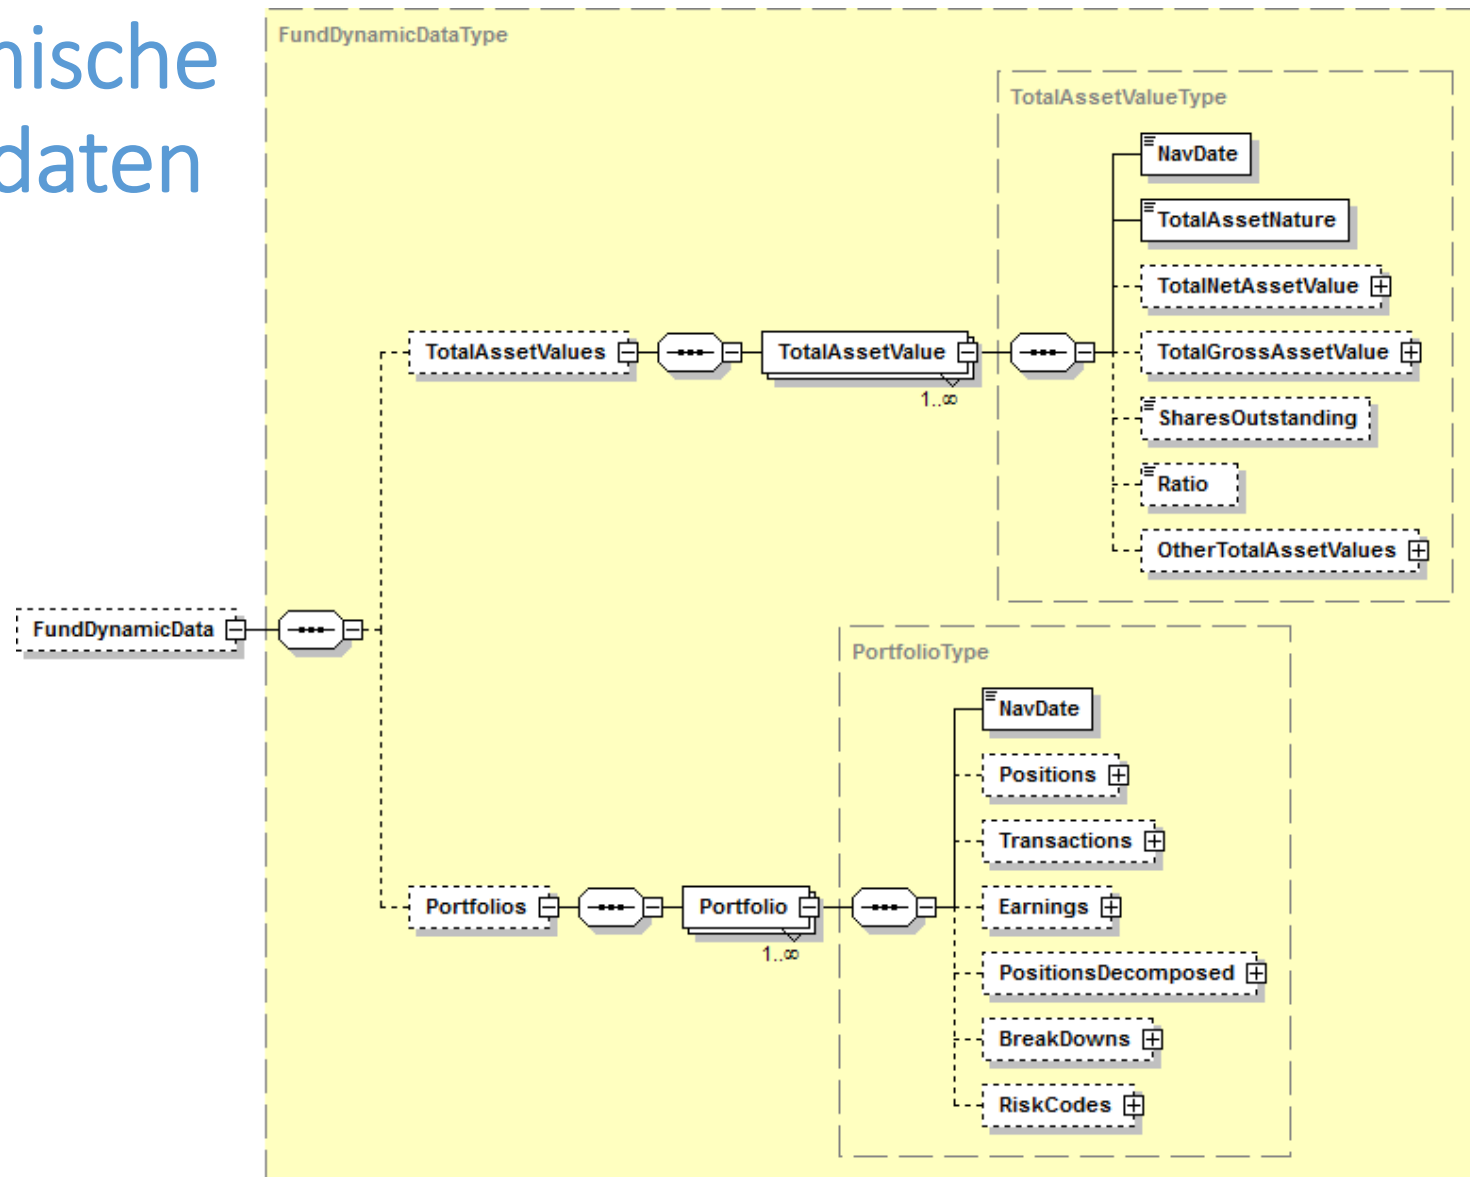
nische
daten

FundDynamicDataType

TotalAssetValueType

NavDate

TotalAssetNature

TotalNetAssetValue

TotalAssetValues

TotalAssetValue

1..∞

TotalGrossAssetValue

SharesOutstanding

Ratio

OtherTotalAssetValues

FundDynamicData

PortfolioType

NavDate

Positions

Transactions

Portfolios

Portfolio

1..∞

Earnings

PositionsDecomposed

BreakDowns

RiskCodes